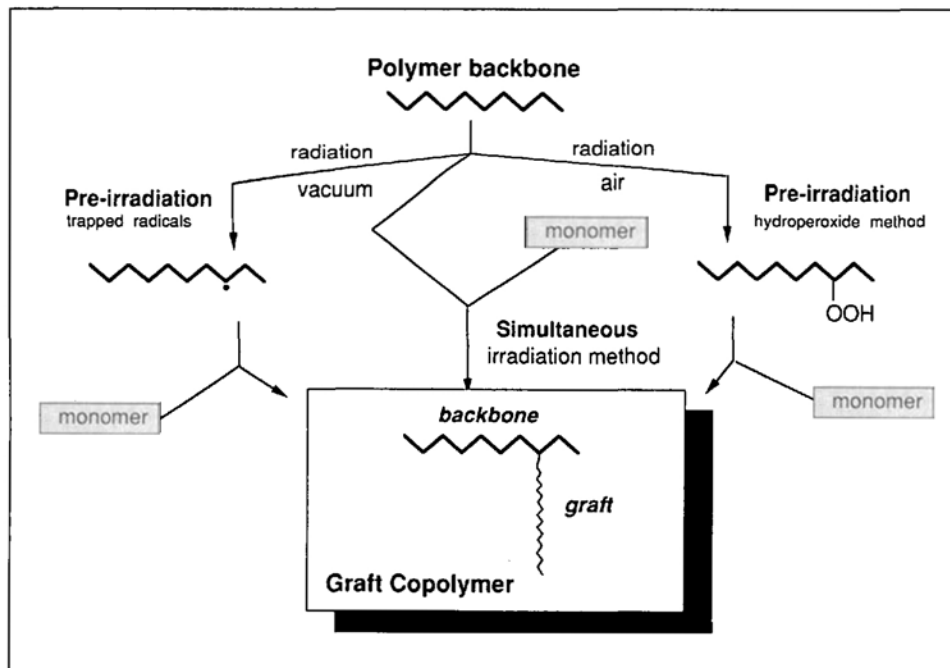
Polymer backbone

radiation

vacuum

radiation

air

Pre-irradiation
trapped radicals

monomer

Pre-irradiation
hydroperoxide method

OOH

Simultaneous
irradiation method

monomer

monomer

backbone

graft

Graft Copolymer